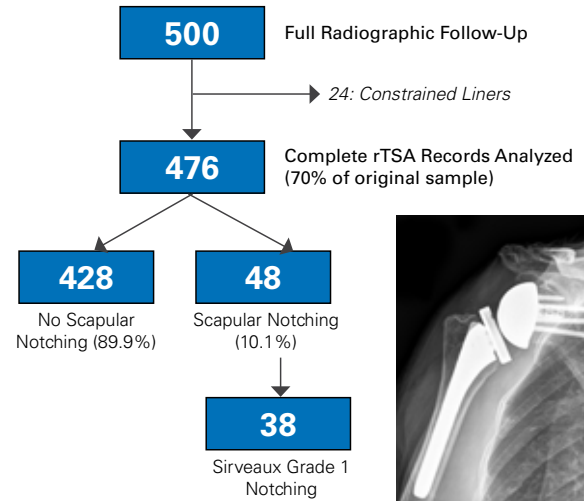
500

Full Radiographic Follow-Up

24: Constrained Liners

476

Complete rTSA Records Analyzed (70% of original sample)

428

No Scapular Notching (89.9%)

48

Scapular Notching (10.1%)

38

Sirveaux Grade 1 Notching